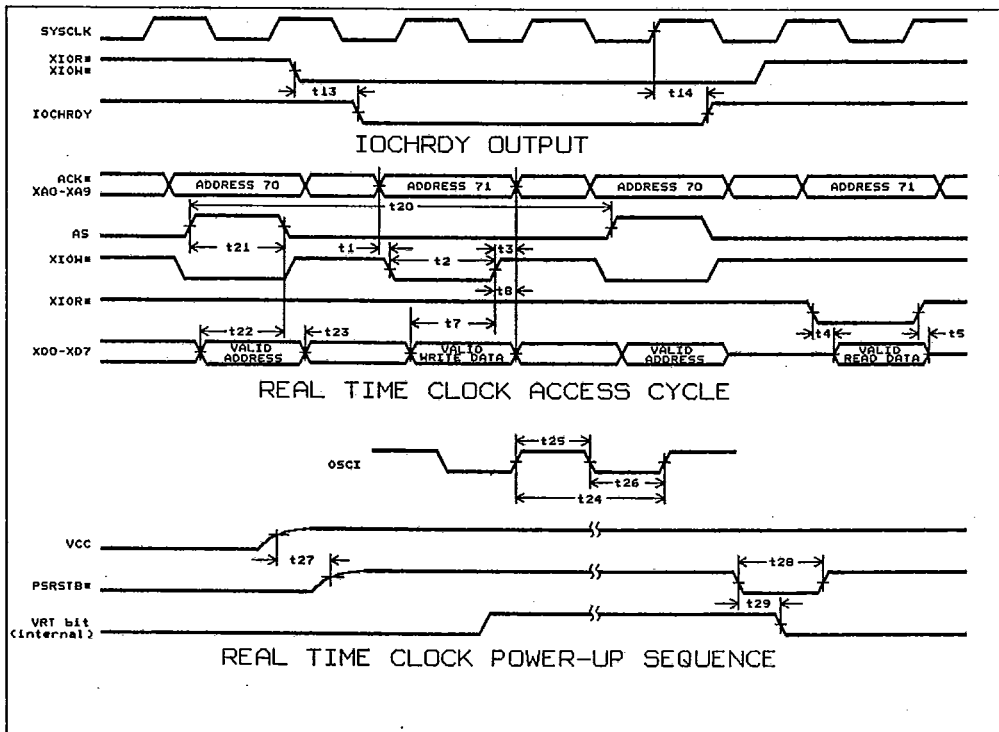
SYSCLK
XIOR#
XIOW#
t13
t14
IOCHRDY
IOCHRDY OUTPUT

ACK#
XA0-XA9
ADDRESS 70
ADDRESS 71
ADDRESS 70
ADDRESS 71
t20
AS
t21
t1
t3
XIOW#
t2
t8
XIOR#
t22
t23
t7
t4
t5
XD0-XD7
VALID ADDRESS
VALID WRITE DATA
VALID ADDRESS
VALID READ DATA
REAL TIME CLOCK ACCESS CYCLE

t25
OSCI
t26
t24
VCC
t27
t28
PSRSTB#
t29
VRT bit (internal)
REAL TIME CLOCK POWER-UP SEQUENCE